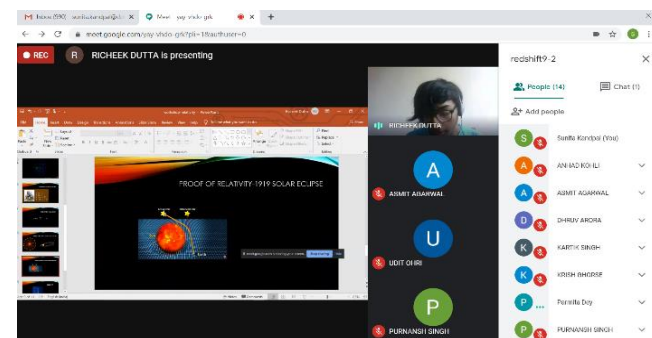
Inbox (590) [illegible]
Meet - ysy-vhdo-grk
meet.google.com/ysy-vhdo-grk?pli=1&authuser=0

REC
R RICHEEK DUTTA is presenting

PROOF OF RELATIVITY-1919 SOLAR ECLIPSE

RICHEEK DUTTA
A
ASMIT AGARWAL
U
UDIT OHRI
P
PURNANSH SINGH

redshift9-2
People (14)
Chat (1)
Add people
Sunita Kondpal (You)
ANHAD KOHLI
ASMIT AGARWAL
DHRUV ARORA
KARTIK SINGH
KRISH BHORSE
Parnika Dey
PURNANSH SINGH